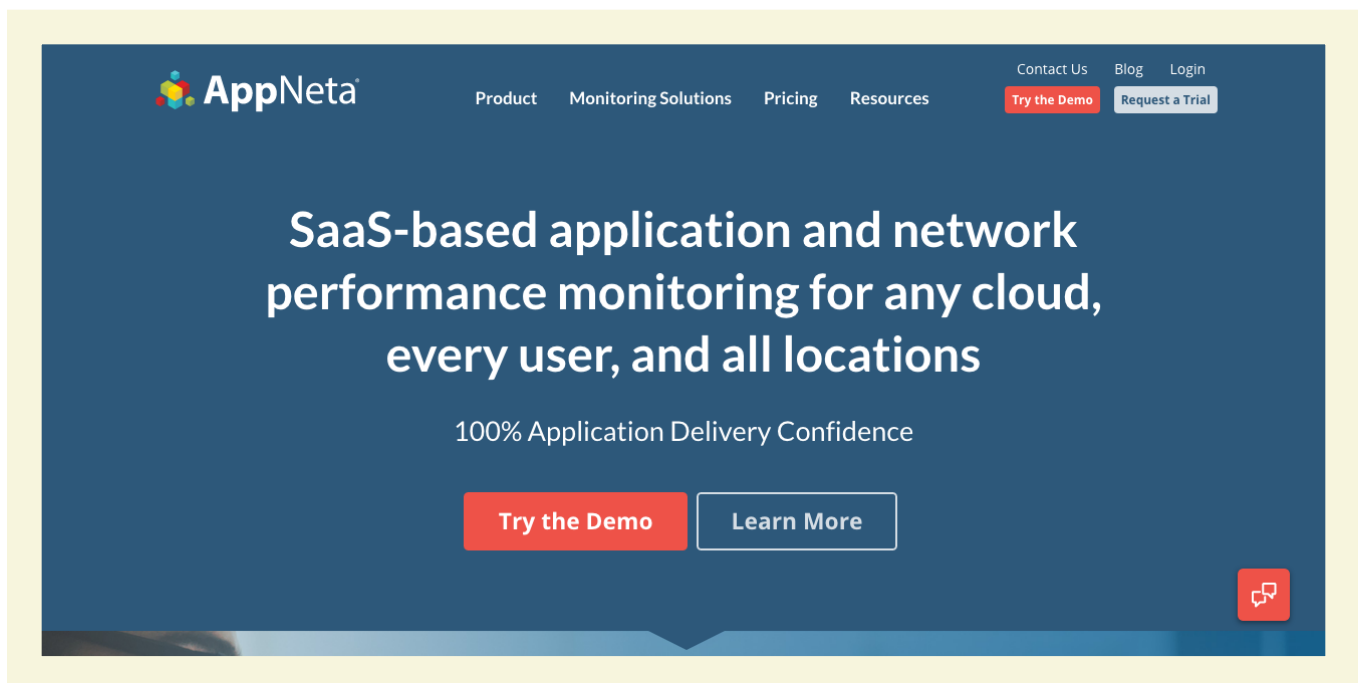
AppNeta

Product Monitoring Solutions Pricing Resources

Contact Us Blog Login

Try the Demo Request a Trial

SaaS-based application and network performance monitoring for any cloud, every user, and all locations

100% Application Delivery Confidence

Try the Demo Learn More